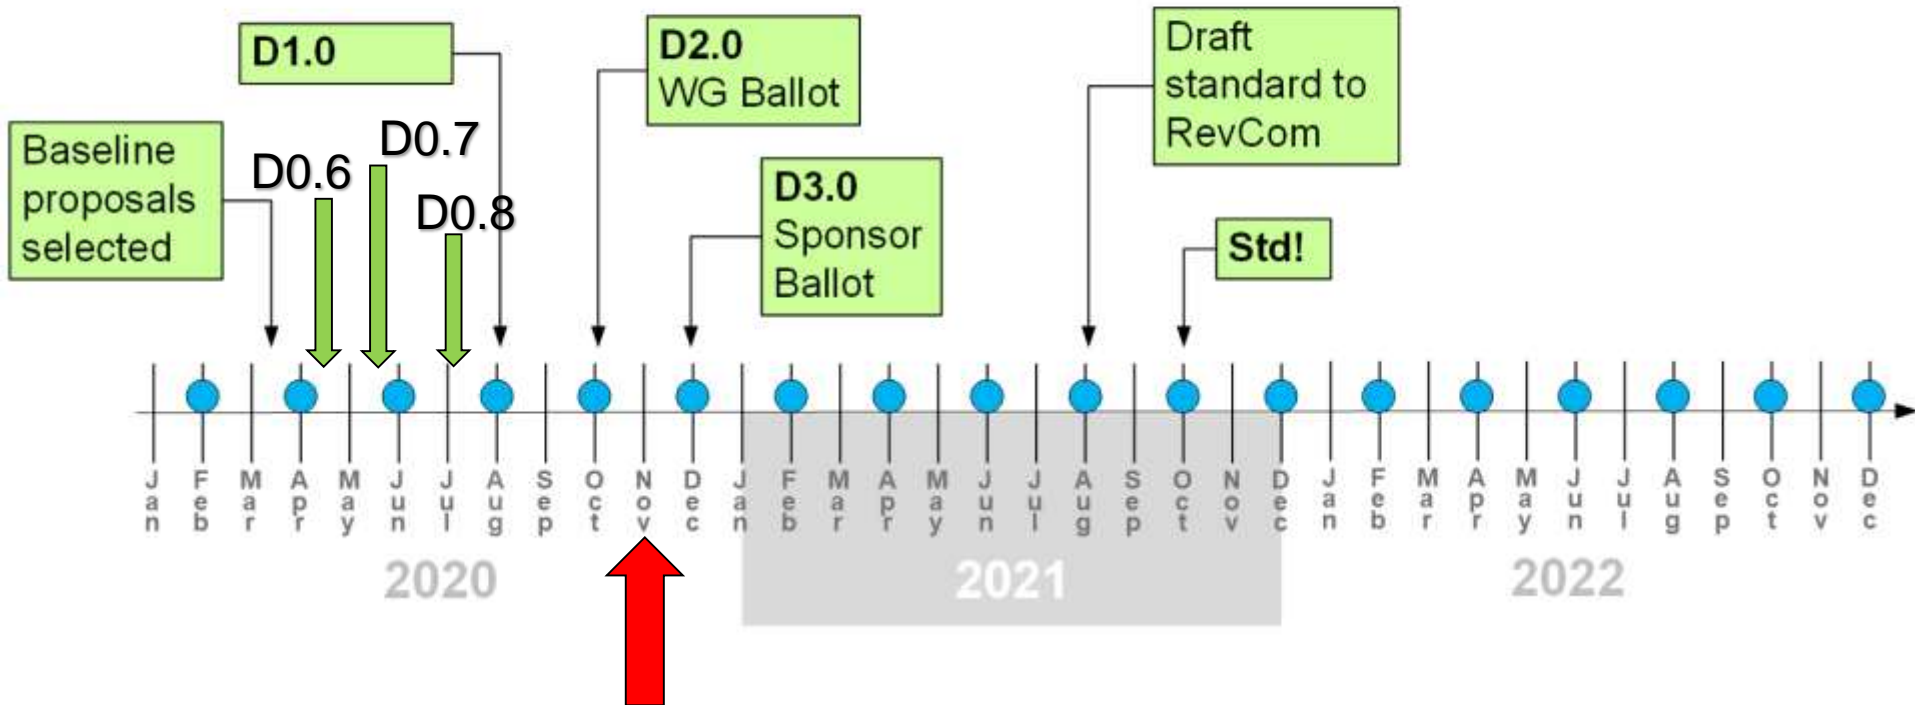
D1.0

D2.0
WG Ballot

Draft standard to RevCom

Baseline proposals selected

D0.6

D0.7

D0.8

D3.0
Sponsor Ballot

Std!

Jan Feb Mar Apr May Jun Jul Aug Sep Oct Nov Dec Jan Feb Mar Apr May Jun Jul Aug Sep Oct Nov Dec Jan Feb Mar Apr May Jun Jul Aug Sep Oct Nov Dec

2020

2021

2022